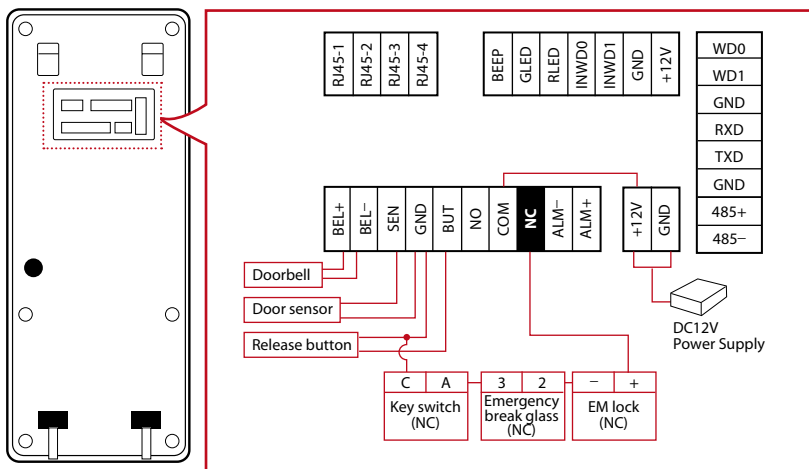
RJ45-1
RJ45-2
RJ45-3
RJ45-4

BEEP
GLED
RLED
INWD0
INWD1
GND
+12V

WD0
WD1
GND
RXD
TXD
GND
485+
485−

BEL+
BEL−
SEN
GND
BUT
NO
COM
NC
ALM−
ALM+

+12V
GND

Doorbell
Door sensor
Release button

DC12V
Power Supply

C
A
Key switch
(NC)

3
2
Emergency
break glass
(NC)

−
+
EM lock
(NC)